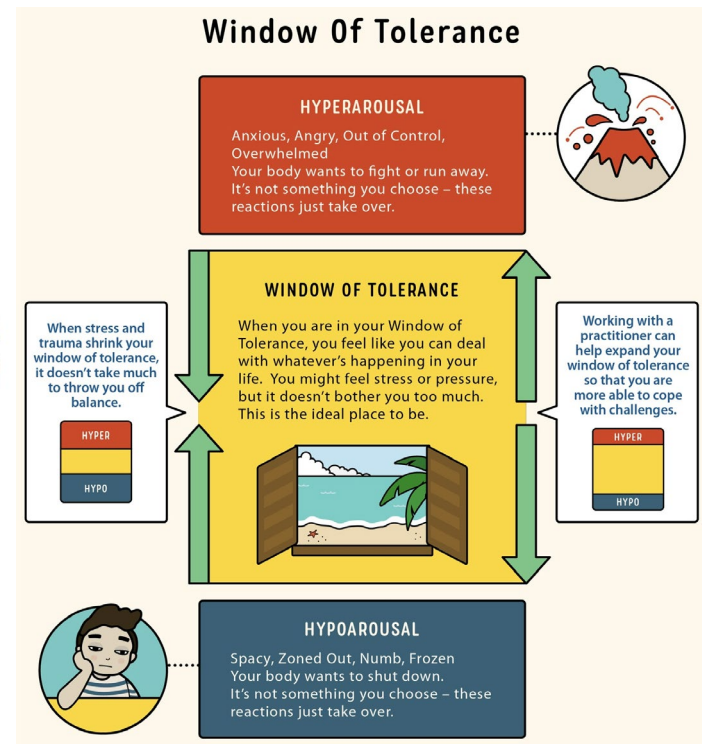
Window Of Tolerance

HYPERAROUSAL

Anxious, Angry, Out of Control, Overwhelmed
Your body wants to fight or run away.
It's not something you choose – these reactions just take over.

When stress and trauma shrink your window of tolerance, it doesn't take much to throw you off balance.

HYPER

HYPO

WINDOW OF TOLERANCE

When you are in your Window of Tolerance, you feel like you can deal with whatever's happening in your life. You might feel stress or pressure, but it doesn't bother you too much. This is the ideal place to be.

Working with a practitioner can help expand your window of tolerance so that you are more able to cope with challenges.

HYPER

HYPO

HYPOAROUSAL

Spacy, Zoned Out, Numb, Frozen
Your body wants to shut down.
It's not something you choose – these reactions just take over.